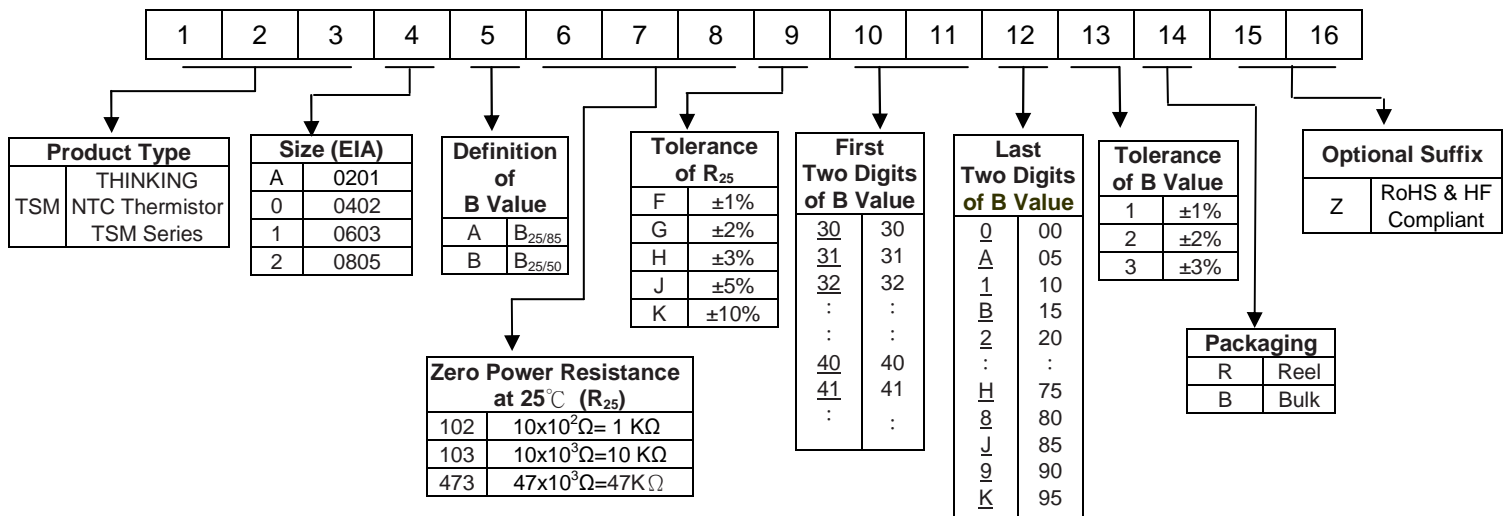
| 1 | 2 | 3 | 4 | 5 | 6 | 7 | 8 | 9 | 10 | 11 | 12 | 13 | 14 | 15 | 16 |
|---|---|---|---|---|---|---|---|---|---|---|---|---|---|---|---|

| Product Type | |
|---|---|
| TSM | THINKING NTC Thermistor TSM Series |

| Size (EIA) | |
|---|---|
| A | 0201 |
| 0 | 0402 |
| 1 | 0603 |
| 2 | 0805 |

| Definition of B Value | |
|---|---|
| A | $B_{25/85}$ |
| B | $B_{25/50}$ |

| Zero Power Resistance at 25℃ ($R_{25}$) | |
|---|---|
| 102 | $10x10^2\Omega$= 1 KΩ |
| 103 | $10x10^3\Omega$=10 KΩ |
| 473 | $47x10^3\Omega$=47KΩ |

| Tolerance of $R_{25}$ | |
|---|---|
| F | ±1% |
| G | ±2% |
| H | ±3% |
| J | ±5% |
| K | ±10% |

| First Two Digits of B Value | |
|---|---|
| 30 | 30 |
| 31 | 31 |
| 32 | 32 |
| : | : |
| : | : |
| 40 | 40 |
| 41 | 41 |
| : | : |

| Last Two Digits of B Value | |
|---|---|
| 0 | 00 |
| A | 05 |
| 1 | 10 |
| B | 15 |
| 2 | 20 |
| : | : |
| H | 75 |
| 8 | 80 |
| J | 85 |
| 9 | 90 |
| K | 95 |

| Tolerance of B Value | |
|---|---|
| 1 | ±1% |
| 2 | ±2% |
| 3 | ±3% |

| Packaging | |
|---|---|
| R | Reel |
| B | Bulk |

| Optional Suffix | |
|---|---|
| Z | RoHS & HF Compliant |